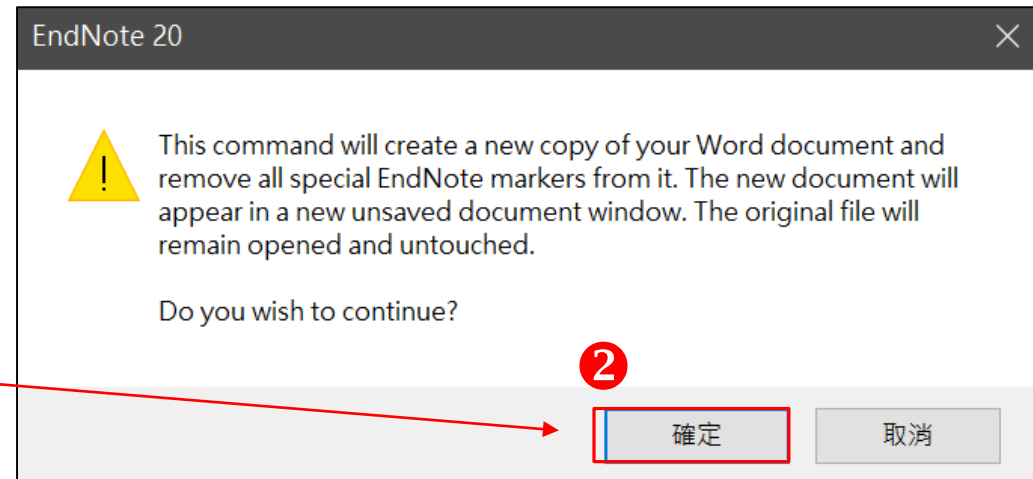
EndNote 20

This command will create a new copy of your Word document and remove all special EndNote markers from it. The new document will appear in a new unsaved document window. The original file will remain opened and untouched.

Do you wish to continue?

❷

確定

取消